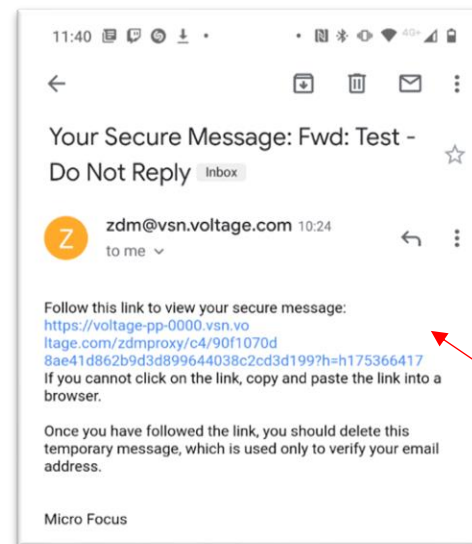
11:40

Your Secure Message: Fwd: Test - Do Not Reply Inbox

Z zdm@vsn.voltage.com 10:24
to me

Follow this link to view your secure message:
https://voltage-pp-0000.vsn.voltage.com/zdmproxy/c4/90f1070d8ae41d862b9d3d899644038c2cd3d199?h=h175366417
If you cannot click on the link, copy and paste the link into a browser.

Once you have followed the link, you should delete this temporary message, which is used only to verify your email address.

Micro Focus